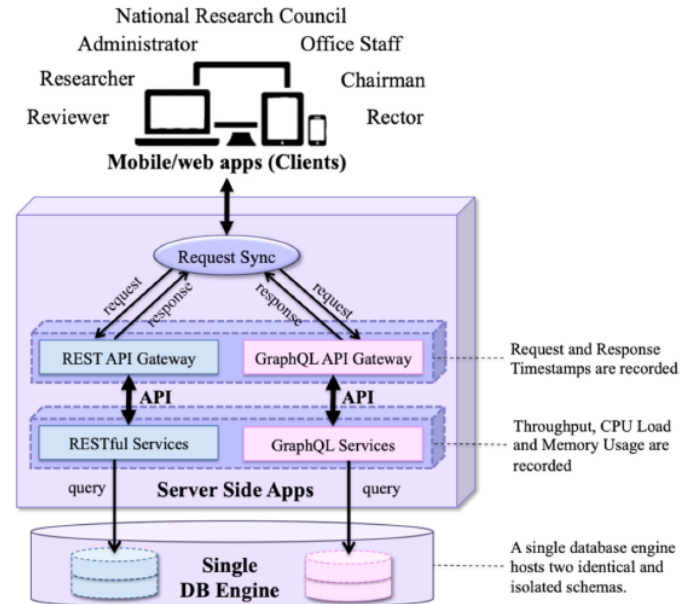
National Research Council

Administrator

Office Staff

Researcher

Chairman

Reviewer

Rector

Mobile/web apps (Clients)

Request Sync

request

response

response

request

REST API Gateway

GraphQL API Gateway

Request and Response Timestamps are recorded

API

API

RESTful Services

GraphQL Services

Throughput, CPU Load and Memory Usage are recorded

query

Server Side Apps

query

Single DB Engine

A single database engine hosts two identical and isolated schemas.